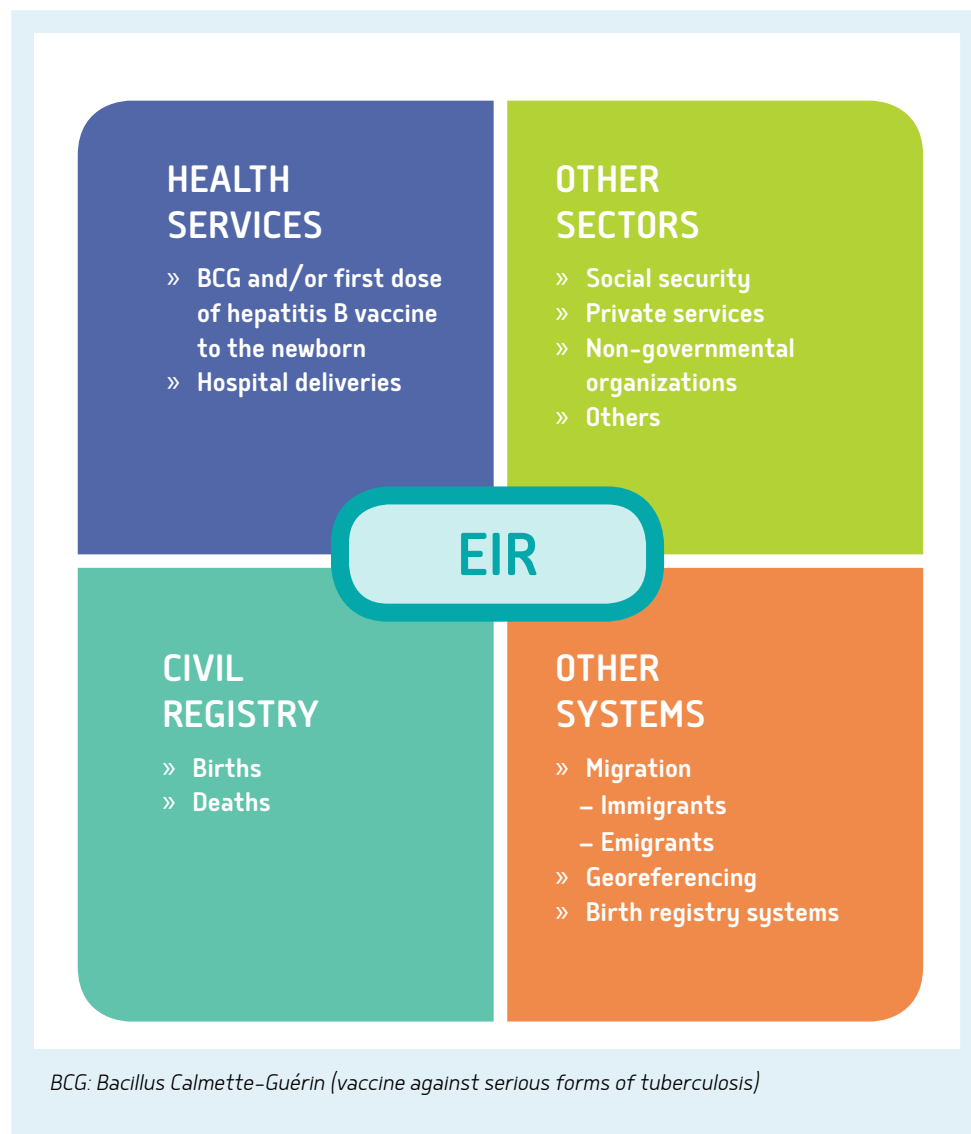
HEALTH SERVICES

» BCG and/or first dose of hepatitis B vaccine to the newborn
» Hospital deliveries

OTHER SECTORS

» Social security
» Private services
» Non-governmental organizations
» Others

EIR

CIVIL REGISTRY

» Births
» Deaths

OTHER SYSTEMS

» Migration
– Immigrants
– Emigrants
» Georeferencing
» Birth registry systems

BCG: Bacillus Calmette-Guérin (vaccine against serious forms of tuberculosis)